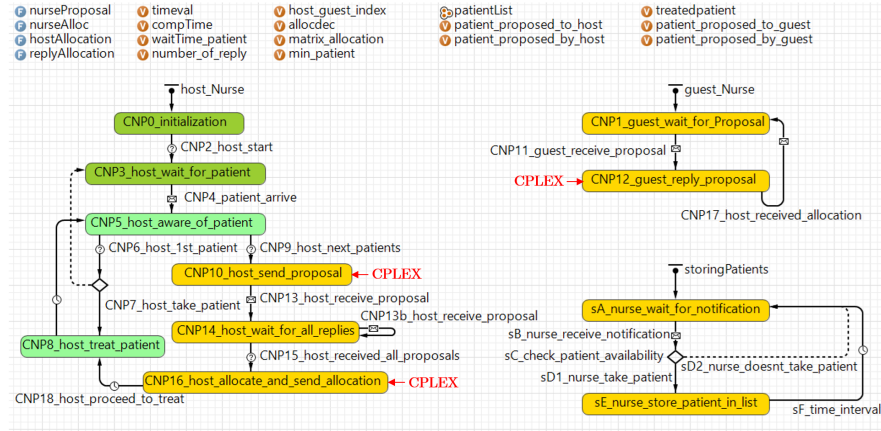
nurseProposal
nurseAlloc
hostAllocation
replyAllocation

timeval
compTime
waitTime_patient
number_of_reply

host_guest_index
allocdec
matrix_allocation
min_patient

patientList
patient_proposed_to_host
patient_proposed_by_host

treatedpatient
patient_proposed_to_guest
patient_proposed_by_guest

host_Nurse
CNP0_initialization
CNP2_host_start
CNP3_host_wait_for_patient
CNP4_patient_arrive
CNP5_host_aware_of_patient
CNP6_host_1st_patient
CNP9_host_next_patients
CNP10_host_send_proposal ← CPLEX
CNP7_host_take_patient
CNP13_host_receive_proposal
CNP13b_host_receive_proposal
CNP14_host_wait_for_all_replies
CNP8_host_treat_patient
CNP15_host_received_all_proposals
CNP16_host_allocate_and_send_allocation ← CPLEX
CNP18_host_proceed_to_treat

guest_Nurse
CNP1_guest_wait_for_Proposal
CNP11_guest_receive_proposal
CPLEX → CNP12_guest_reply_proposal
CNP17_host_received_allocation

storingPatients
sA_nurse_wait_for_notification
sB_nurse_receive_notification
sC_check_patient_availability
sD2_nurse_doesnt_take_patient
sD1_nurse_take_patient
sE_nurse_store_patient_in_list
sF_time_interval